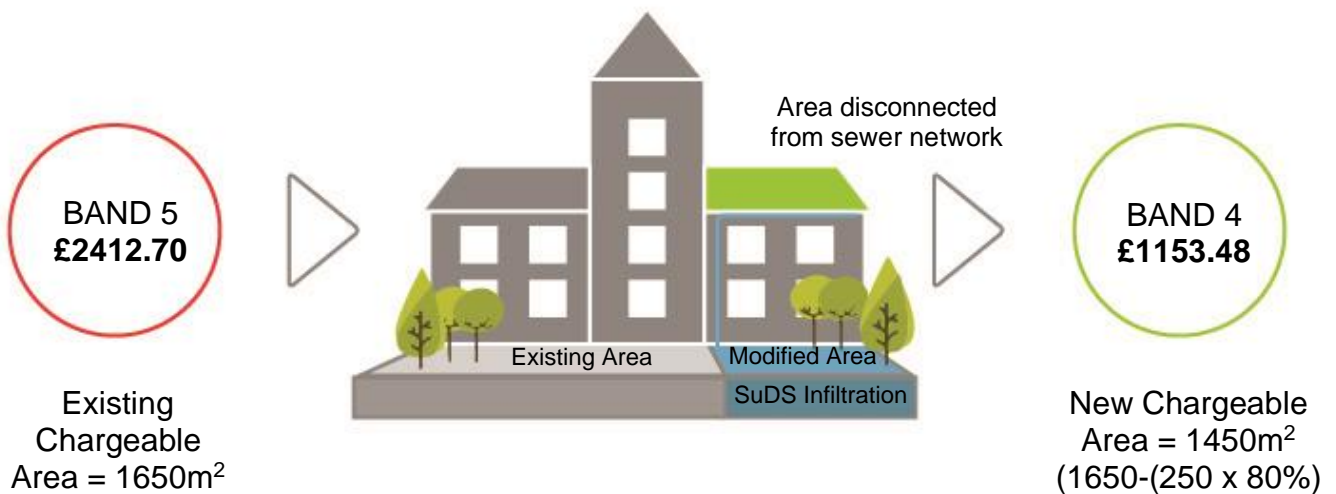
BAND 5
**£2412.70**

Existing Chargeable Area = 1650m$^2$

Area disconnected from sewer network

Existing Area

Modified Area

SuDS Infiltration

BAND 4
**£1153.48**

New Chargeable Area = 1450m$^2$
(1650-(250 x 80%)